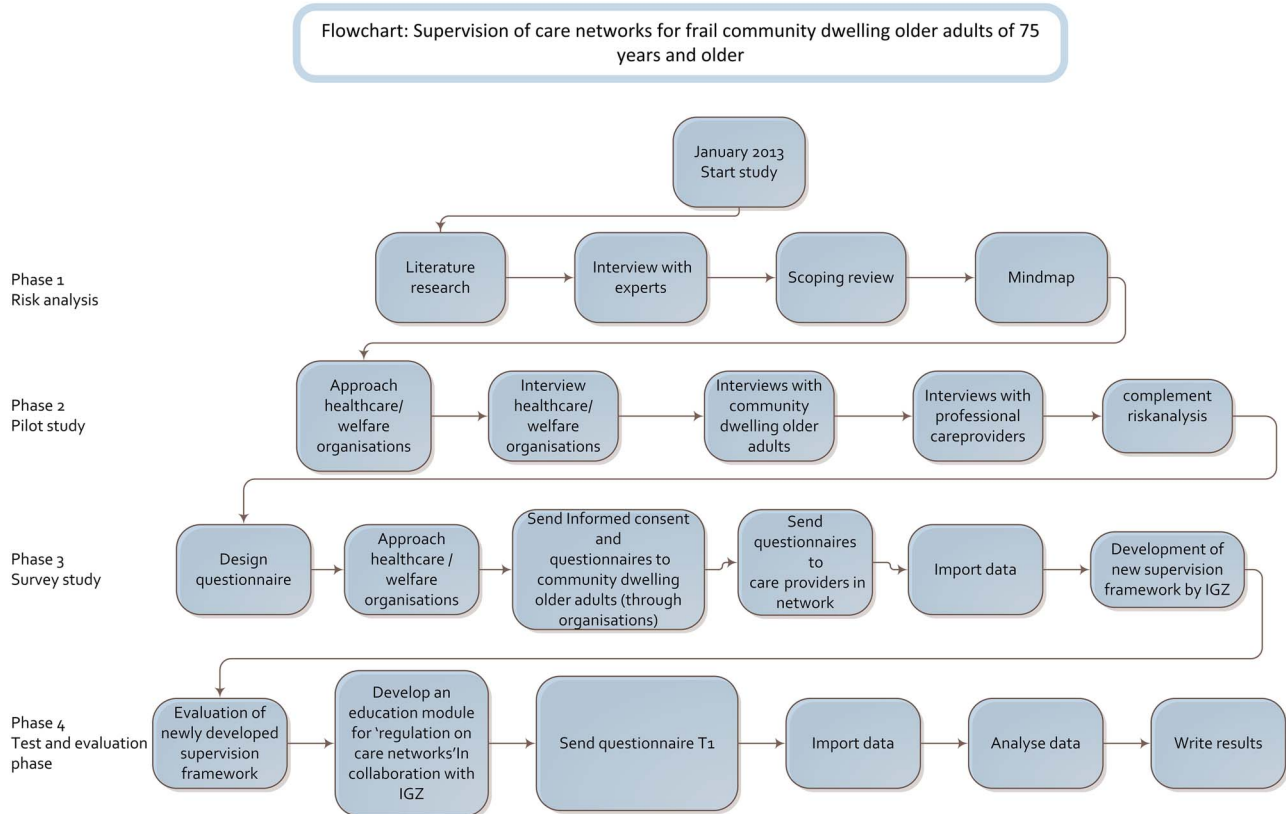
Flowchart: Supervision of care networks for frail community dwelling older adults of 75 years and older

January 2013
Start study

Phase 1
Risk analysis

Literature research

Interview with experts

Scoping review

Mindmap

Phase 2
Pilot study

Approach healthcare/ welfare organisations

Interview healthcare/ welfare organisations

Interviews with community dwelling older adults

Interviews with professional careproviders

complement riskanalysis

Phase 3
Survey study

Design questionnaire

Approach healthcare / welfare organisations

Send Informed consent and questionnaires to community dwelling older adults (through organisations)

Send questionnaires to care providers in network

Import data

Development of new supervision framework by IGZ

Phase 4
Test and evaluation phase

Evaluation of newly developed supervision framework

Develop an education module for 'regulation on care networks'In collaboration with IGZ

Send questionnaire T1

Import data

Analyse data

Write results